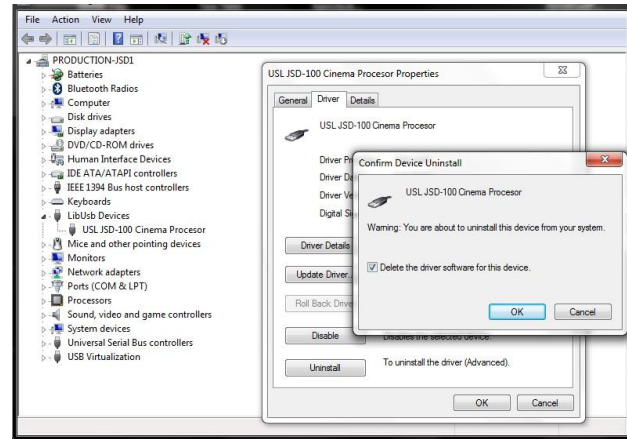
File Action View Help

PRODUCTION-JSD1
Batteries
Bluetooth Radios
Computer
Disk drives
Display adapters
DVD/CD-ROM drives
Human Interface Devices
IDE ATA/ATAPI controllers
IEEE 1394 Bus host controllers
Keyboards
LibUsb Devices
USL JSD-100 Cinema Procesor
Mice and other pointing devices
Monitors
Network adapters
Ports (COM & LPT)
Processors
Sound, video and game controllers
System devices
Universal Serial Bus controllers
USB Virtualization

USL JSD-100 Cinema Procesor Properties

General Driver Details

USL JSD-100 Cinema Procesor

Driver Pr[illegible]
Driver D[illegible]
Driver Ve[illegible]
Digital S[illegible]

Driver Details
Update Driver...
Roll Back Drive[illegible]
Disable Disables the selected device.
Uninstall To uninstall the driver (Advanced).

OK Cancel

Confirm Device Uninstall

USL JSD-100 Cinema Procesor

Warning: You are about to uninstall this device from your system.

Delete the driver software for this device.

OK Cancel